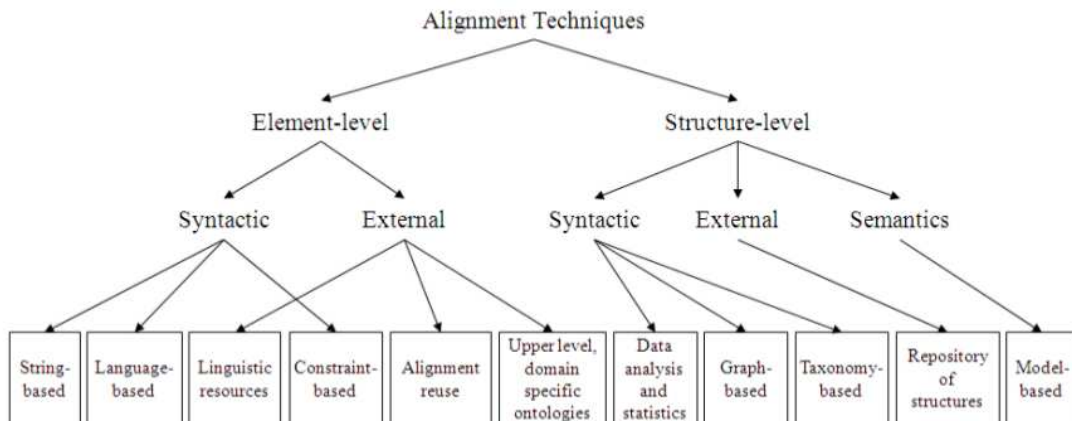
Alignment Techniques

Element-level

Structure-level

Syntactic

External

Syntactic

External

Semantics

String-based

Language-based

Linguistic resources

Constraint-based

Alignment reuse

Upper level, domain specific ontologies

Data analysis and statistics

Graph-based

Taxonomy-based

Repository of structures

Model-based